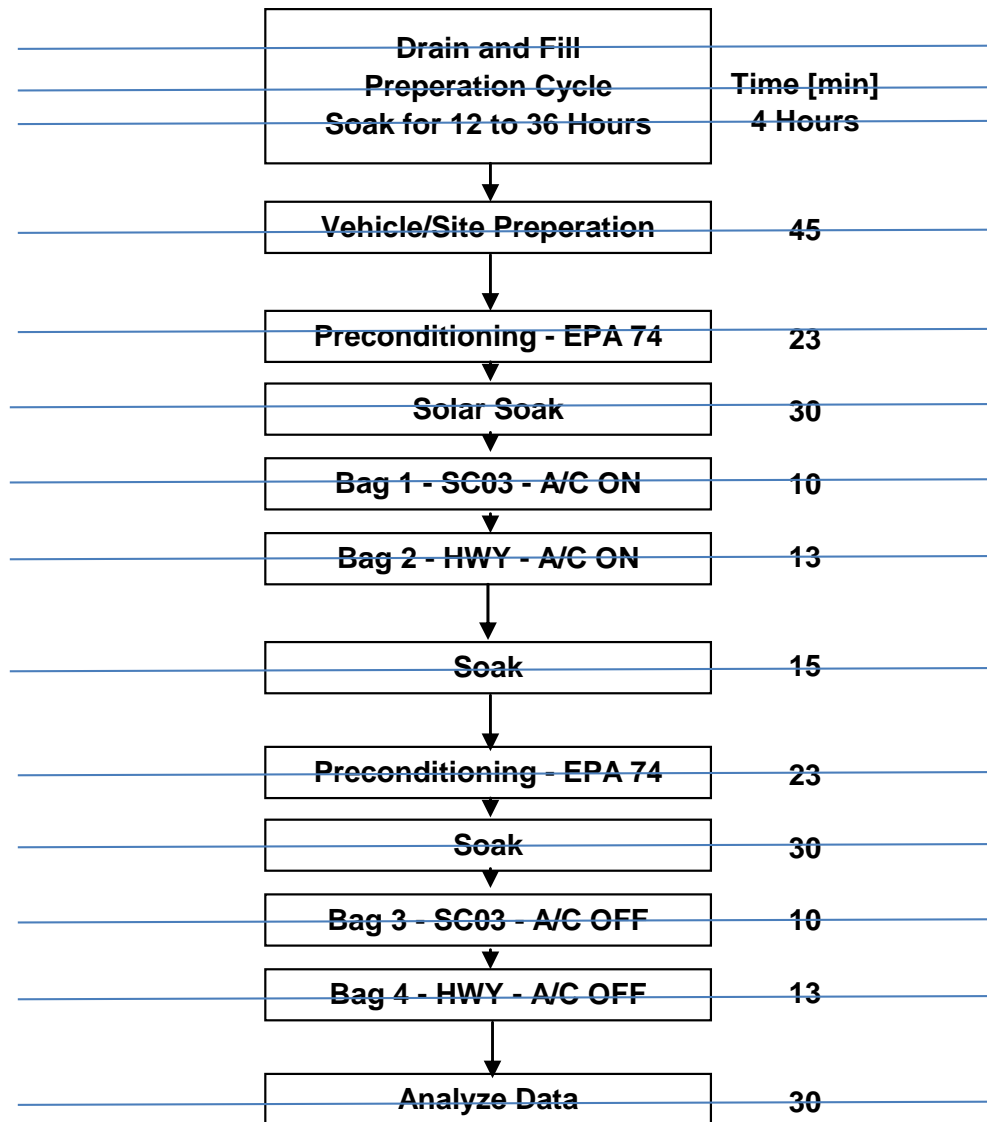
Drain and Fill
Preperation Cycle
Soak for 12 to 36 Hours

Time [min]
4 Hours

Vehicle/Site Preperation 45

Preconditioning - EPA 74 23

Solar Soak 30

Bag 1 - SC03 - A/C ON 10

Bag 2 - HWY - A/C ON 13

Soak 15

Preconditioning - EPA 74 23

Soak 30

Bag 3 - SC03 - A/C OFF 10

Bag 4 - HWY - A/C OFF 13

Analyze Data 30